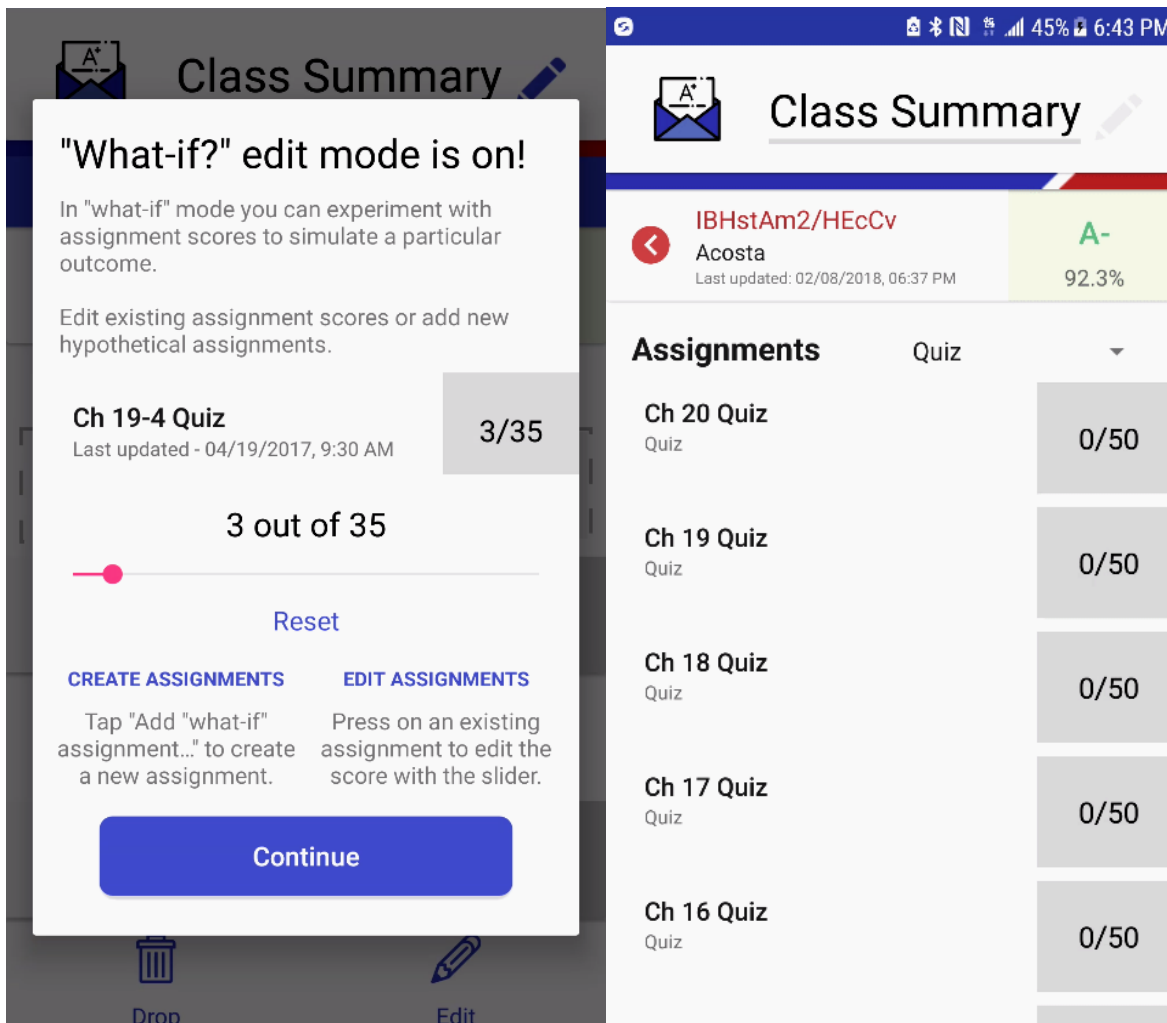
Class Summary

"What-if?" edit mode is on!

In "what-if" mode you can experiment with assignment scores to simulate a particular outcome.

Edit existing assignment scores or add new hypothetical assignments.

Ch 19-4 Quiz
Last updated - 04/19/2017, 9:30 AM
3/35

3 out of 35

Reset

CREATE ASSIGNMENTS
Tap "Add "what-if" assignment..." to create a new assignment.

EDIT ASSIGNMENTS
Press on an existing assignment to edit the score with the slider.

Continue

Drop
Edit

45% 6:43 PM

Class Summary

IBHstAm2/HEcCv
Acosta
Last updated: 02/08/2018, 06:37 PM
A-
92.3%

Assignments
Quiz

Ch 20 Quiz
Quiz
0/50

Ch 19 Quiz
Quiz
0/50

Ch 18 Quiz
Quiz
0/50

Ch 17 Quiz
Quiz
0/50

Ch 16 Quiz
Quiz
0/50